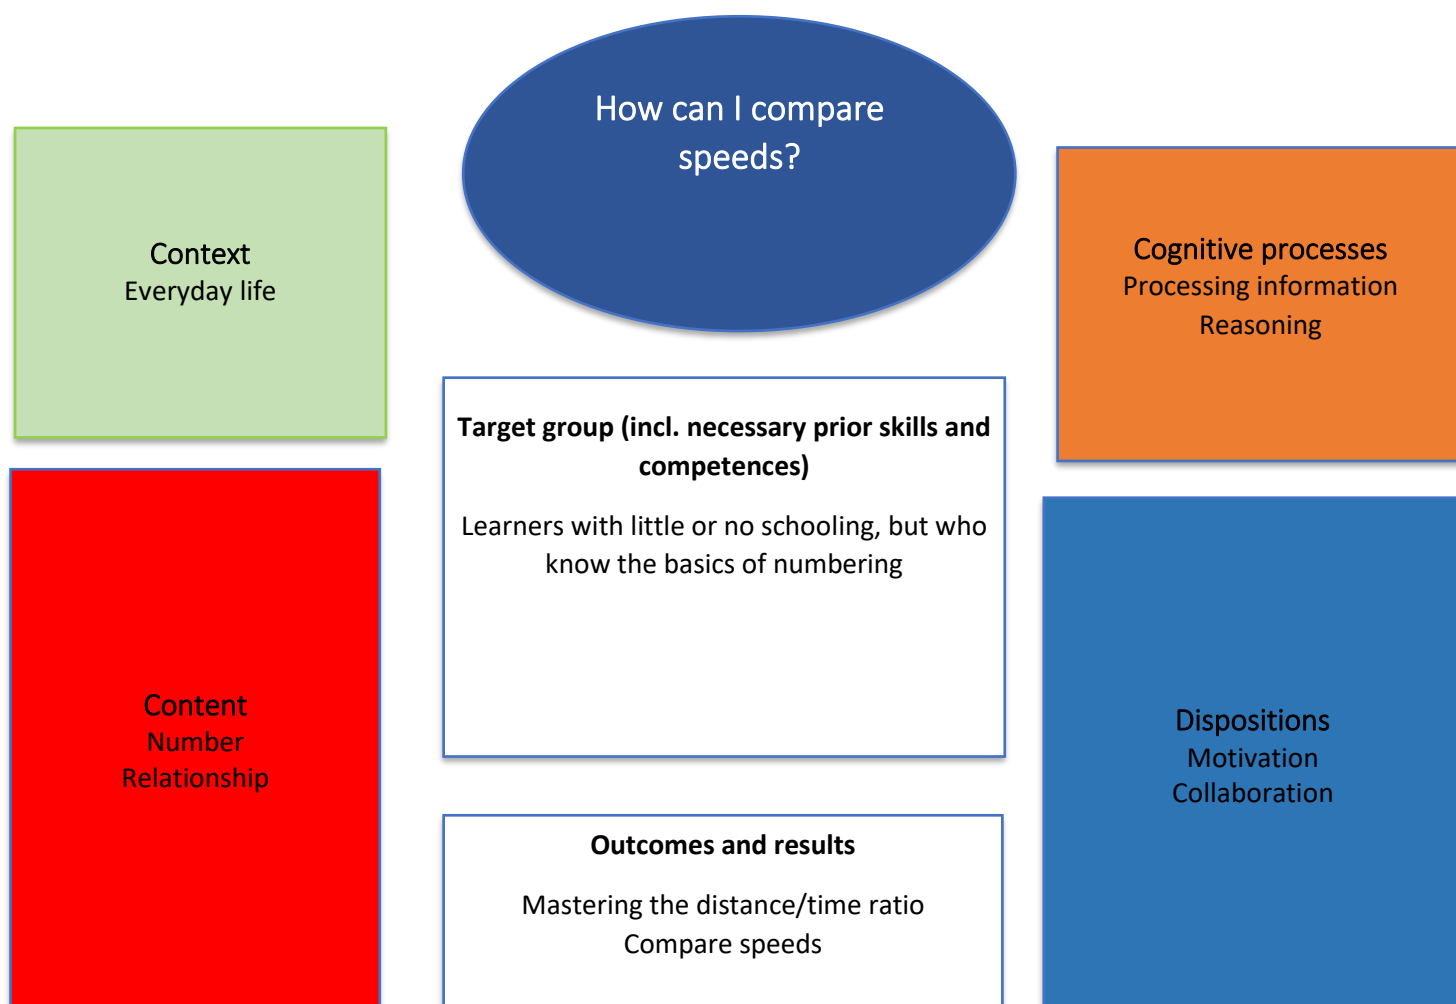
How can I compare speeds?

Context
Everyday life

Cognitive processes
Processing information
Reasoning

**Target group (incl. necessary prior skills and competences)**

Learners with little or no schooling, but who know the basics of numbering

Content
Number
Relationship

Dispositions
Motivation
Collaboration

**Outcomes and results**

Mastering the distance/time ratio
Compare speeds